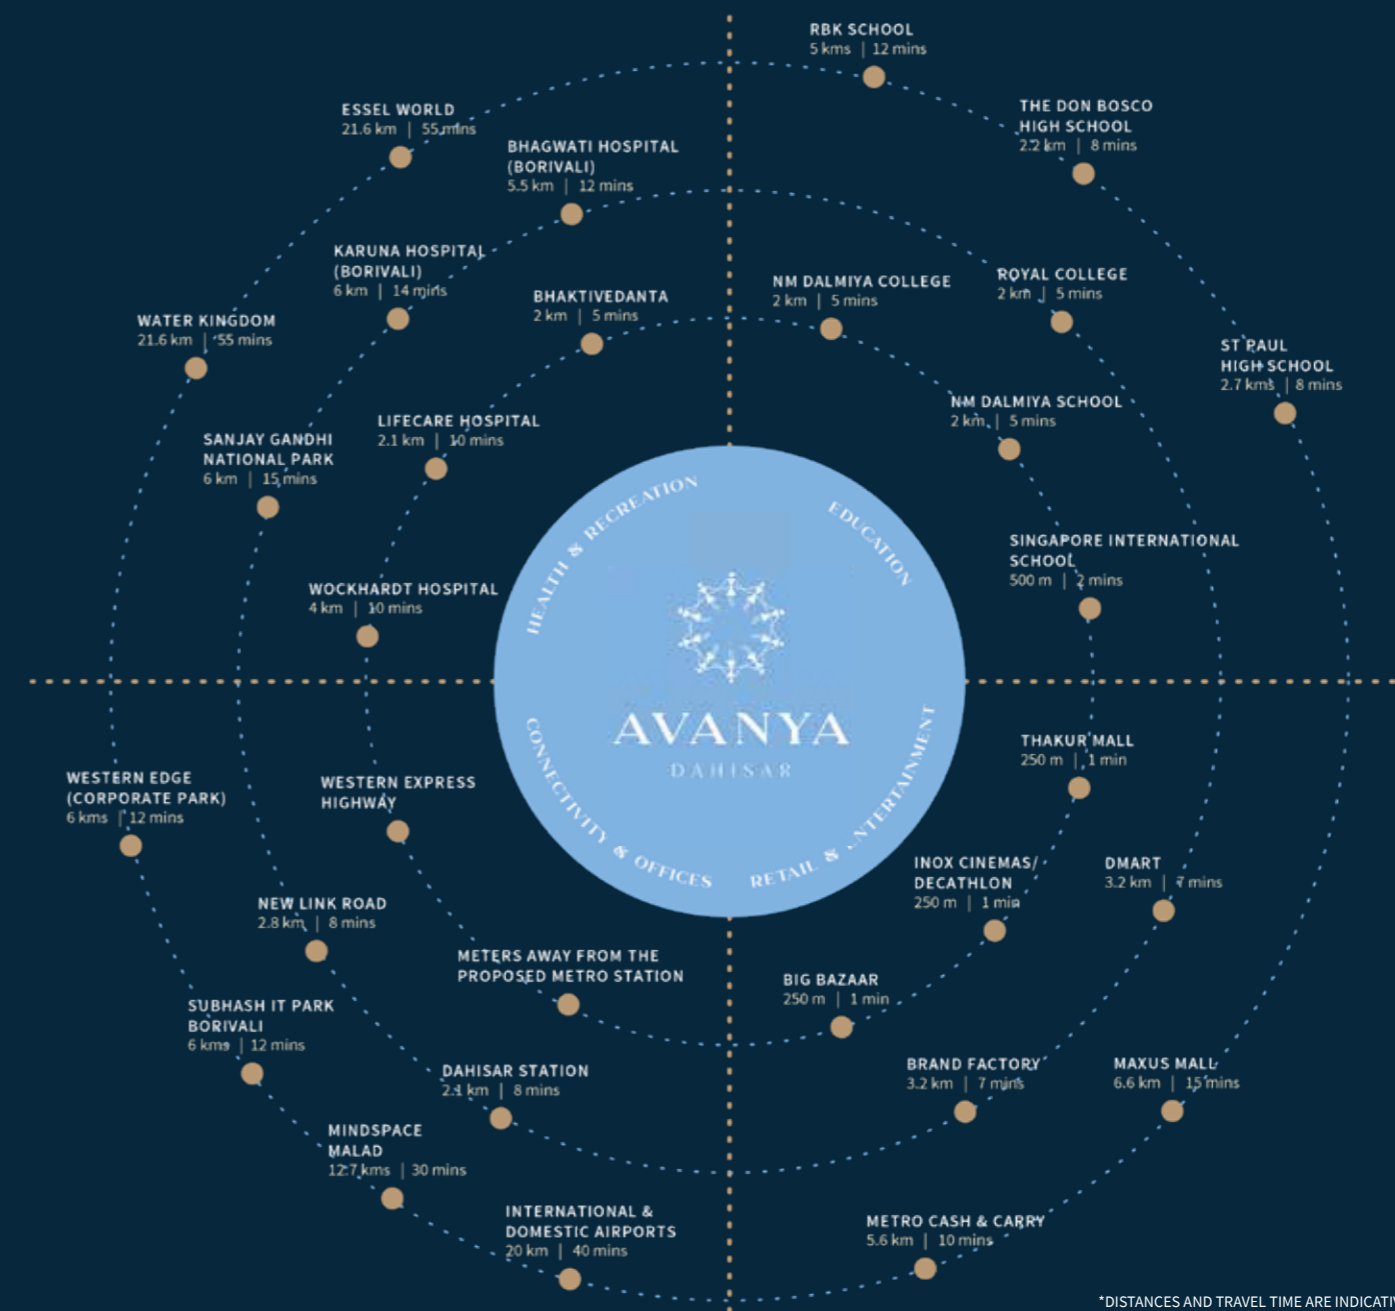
RBK SCHOOL
5 kms | 12 mins

THE DON BOSCO HIGH SCHOOL
2.2 km | 8 mins

ESSEL WORLD
21.6 km | 55 mins

BHAGWATI HOSPITAL (BORIVALI)
5.5 km | 12 mins

KARUNA HOSPITAL (BORIVALI)
6 km | 14 mins

BHAKTIVEDANTA
2 km | 5 mins

NM DALMIYA COLLEGE
2 km | 5 mins

ROYAL COLLEGE
2 km | 5 mins

WATER KINGDOM
21.6 km | 55 mins

ST PAUL HIGH SCHOOL
2.7 kms | 8 mins

LIFECARE HOSPITAL
2.1 km | 10 mins

NM DALMIYA SCHOOL
2 km | 5 mins

SANJAY GANDHI NATIONAL PARK
6 km | 15 mins

HEALTH & RECREATION

EDUCATION

SINGAPORE INTERNATIONAL SCHOOL
500 m | 2 mins

WOCKHARDT HOSPITAL
4 km | 10 mins

AVANYA
DAHISAR

CONNECTIVITY & OFFICES

RETAIL & ENTERTAINMENT

THAKUR MALL
250 m | 1 min

WESTERN EDGE (CORPORATE PARK)
6 kms | 12 mins

WESTERN EXPRESS HIGHWAY

INOX CINEMAS/ DECATHLON
250 m | 1 min

DMART
3.2 km | 7 mins

NEW LINK ROAD
2.8 km | 8 mins

METERS AWAY FROM THE PROPOSED METRO STATION

BIG BAZAAR
250 m | 1 min

SUBHASH IT PARK BORIVALI
6 kms | 12 mins

DAHISAR STATION
2.1 km | 8 mins

BRAND FACTORY
3.2 km | 7 mins

MAXUS MALL
6.6 km | 15 mins

MINDSPACE MALAD
12.7 kms | 30 mins

INTERNATIONAL & DOMESTIC AIRPORTS
20 km | 40 mins

METRO CASH & CARRY
5.6 km | 10 mins

*DISTANCES AND TRAVEL TIME ARE INDICATIV